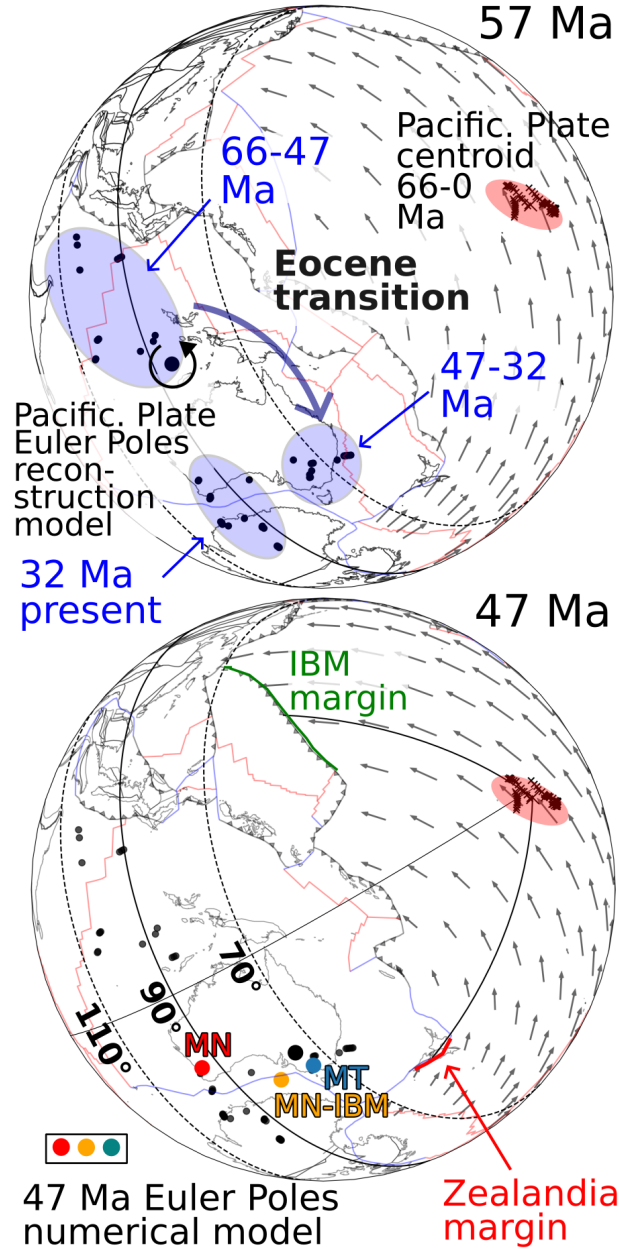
57 Ma

Pacific. Plate centroid 66-0 Ma

66-47 Ma

Eocene transition

47-32 Ma

Pacific. Plate Euler Poles reconstruction model

32 Ma present

47 Ma

IBM margin

70°

90°

110°

MN

MT

MN-IBM

Zealandia margin

47 Ma Euler Poles numerical model